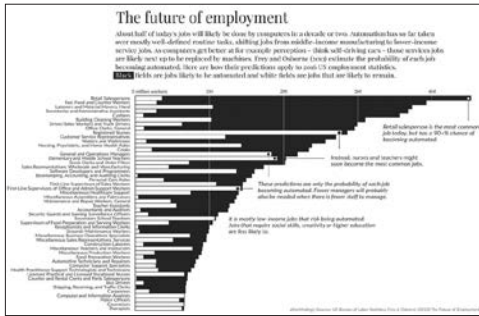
The future of employment

About half of today's jobs will likely be done by computers in a decade or two. Automation has so far taken over mostly well-defined routine tasks, shifting jobs from middle-income manufacturing to lower-income service jobs. As computers get better at for example perception – think self-driving cars – these service jobs are likely next up to be replaced by machines. Frey and Osborne (2013) estimate the probability of each job becoming automated. Here we show their predictions apply to 2016 US employment statistics. Black fields are jobs likely to be automated and white fields are jobs that are unlikely to remain.

5 million workers 1M 2M 3M 4M

Retail Salespersons
Fast Food and Counter Workers
Laborers and Material Movers, Hand
Secretaries and Administrative Assistants
Cashiers
Building Cleaning Workers
Stock Clerks and Order Fillers
Office Clerks, General
Registered Nurses
Customer Service Representatives
Waiters and Waitresses
Nursing, Psychiatric, and Home Health Aides
Cooks
General and Operations Managers
Elementary and Middle School Teachers
Stock Clerks and Order Fillers
Sales Representatives, Wholesale and Manufacturing
Software Developers and Programmers
Bookkeeping, Accounting, and Auditing Clerks
Personal Care Aides
First-Line Supervisors of Sales Workers
First-Line Supervisors of Office and Administrative Support Workers
Maids and Housekeeping Cleaners
Miscellaneous Assemblers and Fabricators
Maintenance and Repair Workers, General
Teacher Assistants
Receptionists
Security Guards and Gaming Surveillance Officers
Secondary School Teachers
Supervisors of Food Preparation and Serving Workers
Receptionists and Information Clerks
Grounds Maintenance Workers
Miscellaneous Managers
Miscellaneous Sales Representatives, Services
Construction Laborers
Miscellaneous Installers and Helpers
Miscellaneous Production Workers
Food Preparation Workers
Automotive Technicians and Repairers
Computer Support Specialists
Health Practitioner Support Technologists and Technicians
Licensed Practical and Licensed Vocational Nurses
Counter and Rental Clerks and Parts Salespersons
Bus Drivers
Shipping, Receiving, and Traffic Clerks
Carpenters
Computer and Information Analysts
Police Officers
Electricians
Therapists

Retail salesperson is the most common job today, but has a 92% chance of becoming automated.

Instead, nurses and teachers might soon become the most common jobs.

These predictions are only the probability of each job becoming automated. Fewer managers will probably also be needed when there is fewer staff to manage.

It is mostly low-income jobs that risk being automated. Jobs that require social skills, creativity or higher education are less likely to.

@bnorthdingo Source: US Bureau of Labor Statistics Frey & Osborne (2013) The Future of Employment